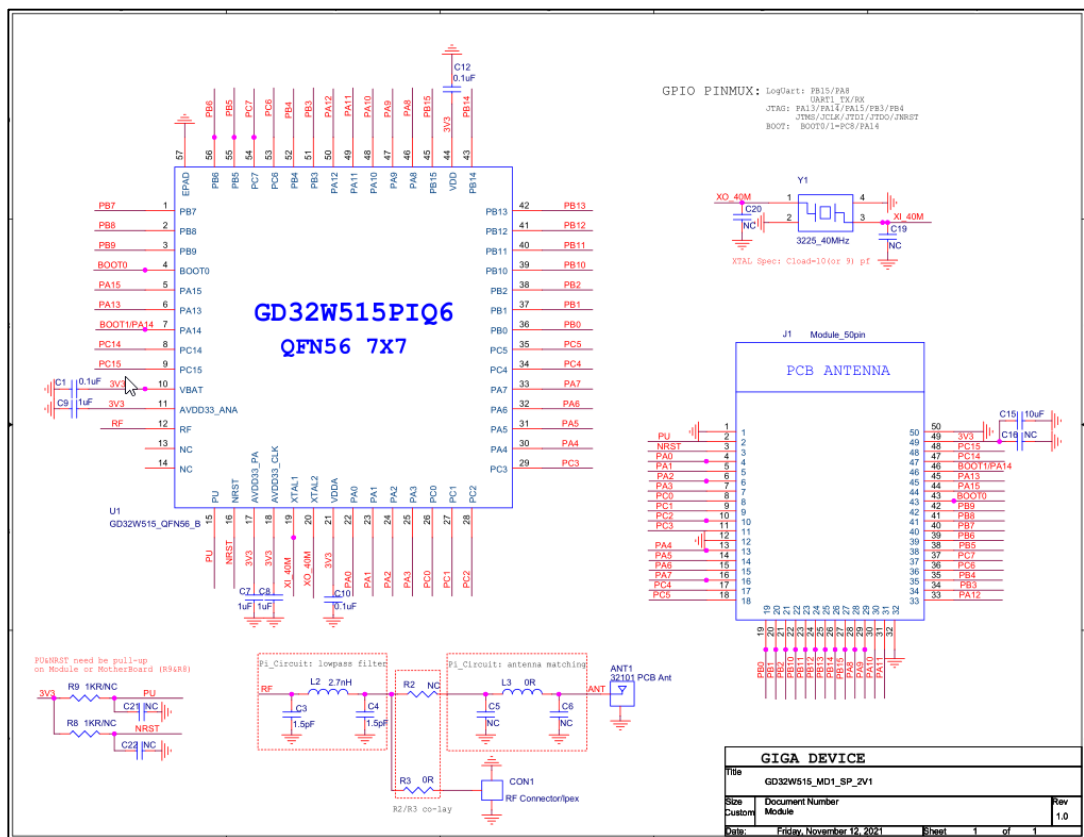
GPIO PINMUX: LogUart: PB15/PA8
UART1_TX/RX
JTAG: PA13/PA14/PA15/PB3/PB4
JTMS/JCLK/JTDI/JTDO/JNRST
BOOT: BOOT0/1=PC8/PA14

C12
0.1uF

PB6 PB5 PC7 PC6 PB4 PB3 PA12 PA11 PA10 PA9 PA8 PB15 3V3 PB14

57 56 55 54 53 52 51 50 49 48 47 46 45 44 43

EPAD PB6 PB5 PC7 PC6 PB4 PB3 PA12 PA11 PA10 PA9 PA8 PB15 VDD PB14

GD32W515PIQ6
QFN56 7X7

PB7 1 PB7
PB8 2 PB8
PB9 3 PB9
BOOT0 4 BOOT0
PA15 5 PA15
PA13 6 PA13
BOOT1/PA14 7 PA14
PC14 8 PC14
PC15 9 PC15
C1 0.1uF 3V3 10 VBAT
C9 1uF 3V3 11 AVDD33_ANA
RF 12 RF
13 NC
14 NC

42 PB13 PB13
41 PB12 PB12
40 PB11 PB11
39 PB10 PB10
38 PB2 PB2
37 PB1 PB1
36 PB0 PB0
35 PC5 PC5
34 PC4 PC4
33 PA7 PA7
32 PA6 PA6
31 PA5 PA5
30 PA4 PA4
29 PC3 PC3

PU NRST AVDD33_PA AVDD33_CLK XTAL1 XTAL2 VDDA PA0 PA1 PA2 PA3 PC0 PC1 PC2
15 16 17 18 19 20 21 22 23 24 25 26 27 28
PU NRST 3V3 3V3 XI_40M XO_40M 3V3 PA0 PA1 PA2 PA3 PC0 PC1 PC2

U1
GD32W515_QFN56_B

C7 C8
1uF 1uF
C10
0.1uF

Y1
XO_40M
C20
NC
1 2 3 4
3225_40MHz
XI_40M
C19
NC
XTAL Spec: Cload=10(or 9) pf

J1 Module_50pin
PCB ANTENNA

PU 1
NRST 2
PA0 3
PA1 4
PA2 5
PA3 6
PC0 7
PC1 8
PC2 9
PC3 10
11
12
PA4 13
PA5 14
PA6 15
PA7 16
PC4 17
PC5 18

50
49 3V3
48 PC15
47 PC14
46 BOOT1/PA14
45 PA13
44 PA15
43 BOOT0
42 PB9
41 PB8
40 PB7
39 PB6
38 PB5
37 PC7
36 PC6
35 PB4
34 PB3
33 PA12

C15 10uF
C16 NC

19 20 21 22 23 24 25 26 27 28 29 30 31 32
PB0 PB1 PB2 PB10 PB11 PB12 PB13 PB14 PB15 PA8 PA9 PA10 PA11

PU&NRST need be pull-up on Module or MotherBoard (R9&R8)
3V3
R9 1KR/NC PU
C21 NC
R8 1KR/NC NRST
C22 NC

Pi_Circuit: lowpass filter
RF L2 2.7nH
C3 1.5pF C4 1.5pF
R2 NC
Pi_Circuit: antenna matching
L3 0R
C5 NC C6 NC
ANT
ANT1
32101 PCB Ant
R3 0R
R2/R3 co-lay
CON1
RF Connector/Ipex

GIGA DEVICE
Title
GD32W515_MD1_SP_2V1
Size Custom
Document Number
Module
Rev
1.0
Date: Friday, November 12, 2021 Sheet 1 of 1